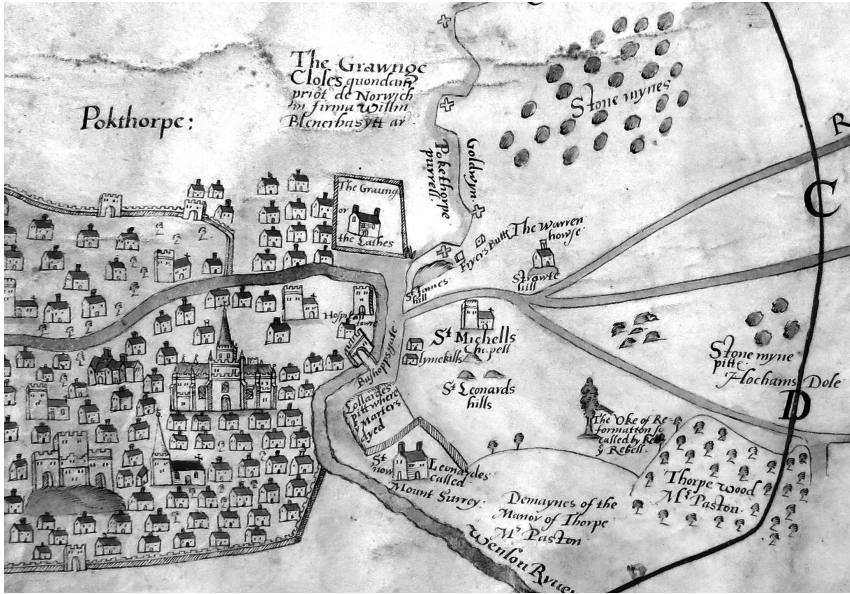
The Grawnge Closes quondam prior de Norwich in firma Willm Blenerhasytt ar

Pokthorpe:

Stone mynes

R

C

Goldwyn

Pokethorpe parrell

The Graunge or the Lathes

Fryers Butt

The Warren howse

Strawte hill

St Jemes hill

Hospitall

St Michells Chapell

Lymekills

Byshopsgate

St Leonards hills

Stone myne pitte

Hochams Dole

D

Lollardes pitt where martirs dyed

The Oke of Reformation so called by the Rebells

St Leonardes called Mount Surrey

Thorpe wood Mr Paston

Demaynes of the Manor of Thorpe Mr Paston

Wenson Ryver